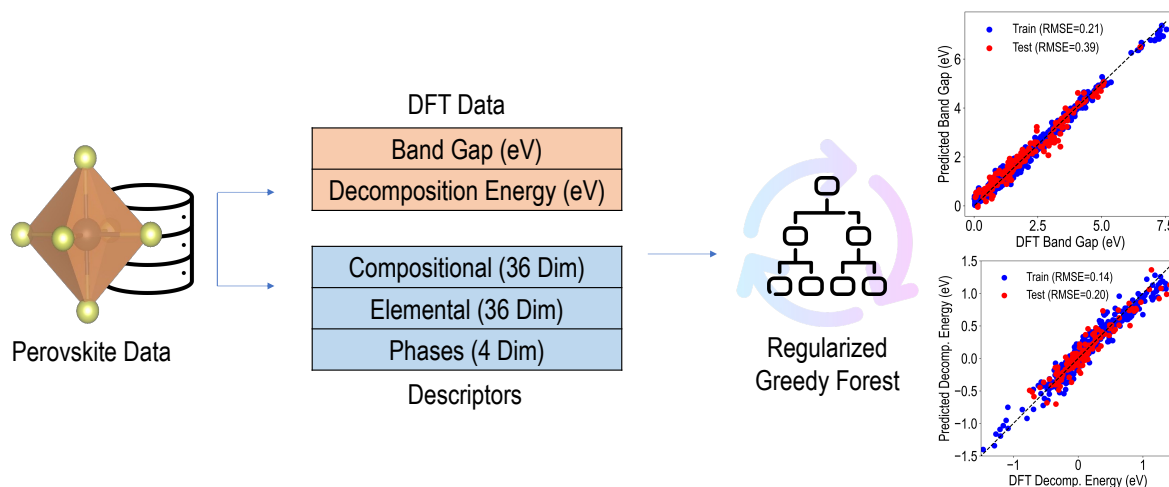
Perovskite Data

DFT Data

Band Gap (eV)

Decomposition Energy (eV)

Compositional (36 Dim)

Elemental (36 Dim)

Phases (4 Dim)

Descriptors

Regularized Greedy Forest

Train (RMSE=0.21)
Test (RMSE=0.39)
Predicted Band Gap (eV)
6
4
2
0
0.0 2.5 5.0 7.5
DFT Band Gap (eV)

Train (RMSE=0.14)
Test (RMSE=0.20)
Predicted Decomp. Energy (eV)
1.5
1.0
0.5
0.0
−0.5
−1.0
−1.5
−1 0 1
DFT Decomp. Energy (eV)